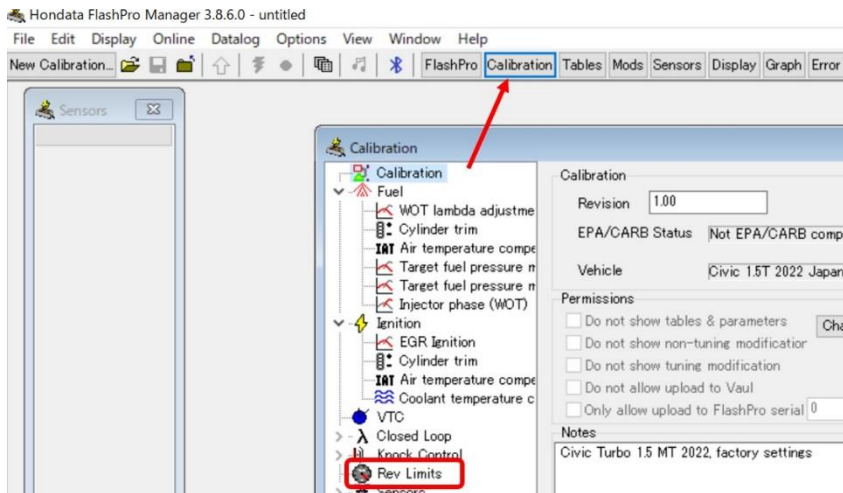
Hondata FlashPro Manager 3.8.6.0 - untitled

File Edit Display Online Datalog Options View Window Help

New Calibration... FlashPro Calibration Tables Mods Sensors Display Graph Error

Sensors

Calibration

Calibration
Fuel
WOT lambda adjustme
Cylinder trim
IAT Air temperature compe
Target fuel pressure m
Target fuel pressure m
Injector phase (WOT)
Ignition
EGR Ignition
Cylinder trim
IAT Air temperature compe
Coolant temperature c
VTC
λ Closed Loop
Knock Control
Rev Limits
Sensors

Calibration
Revision 1.00
EPA/CARB Status Not EPA/CARB comp
Vehicle Civic 1.5T 2022 Japan

Permissions
Do not show tables & parameters Cha
Do not show non-tuning modificatior
Do not show tuning modification
Do not allow upload to Vaul
Only allow upload to FlashPro serial 0

Notes
Civic Turbo 1.5 MT 2022, factory settings